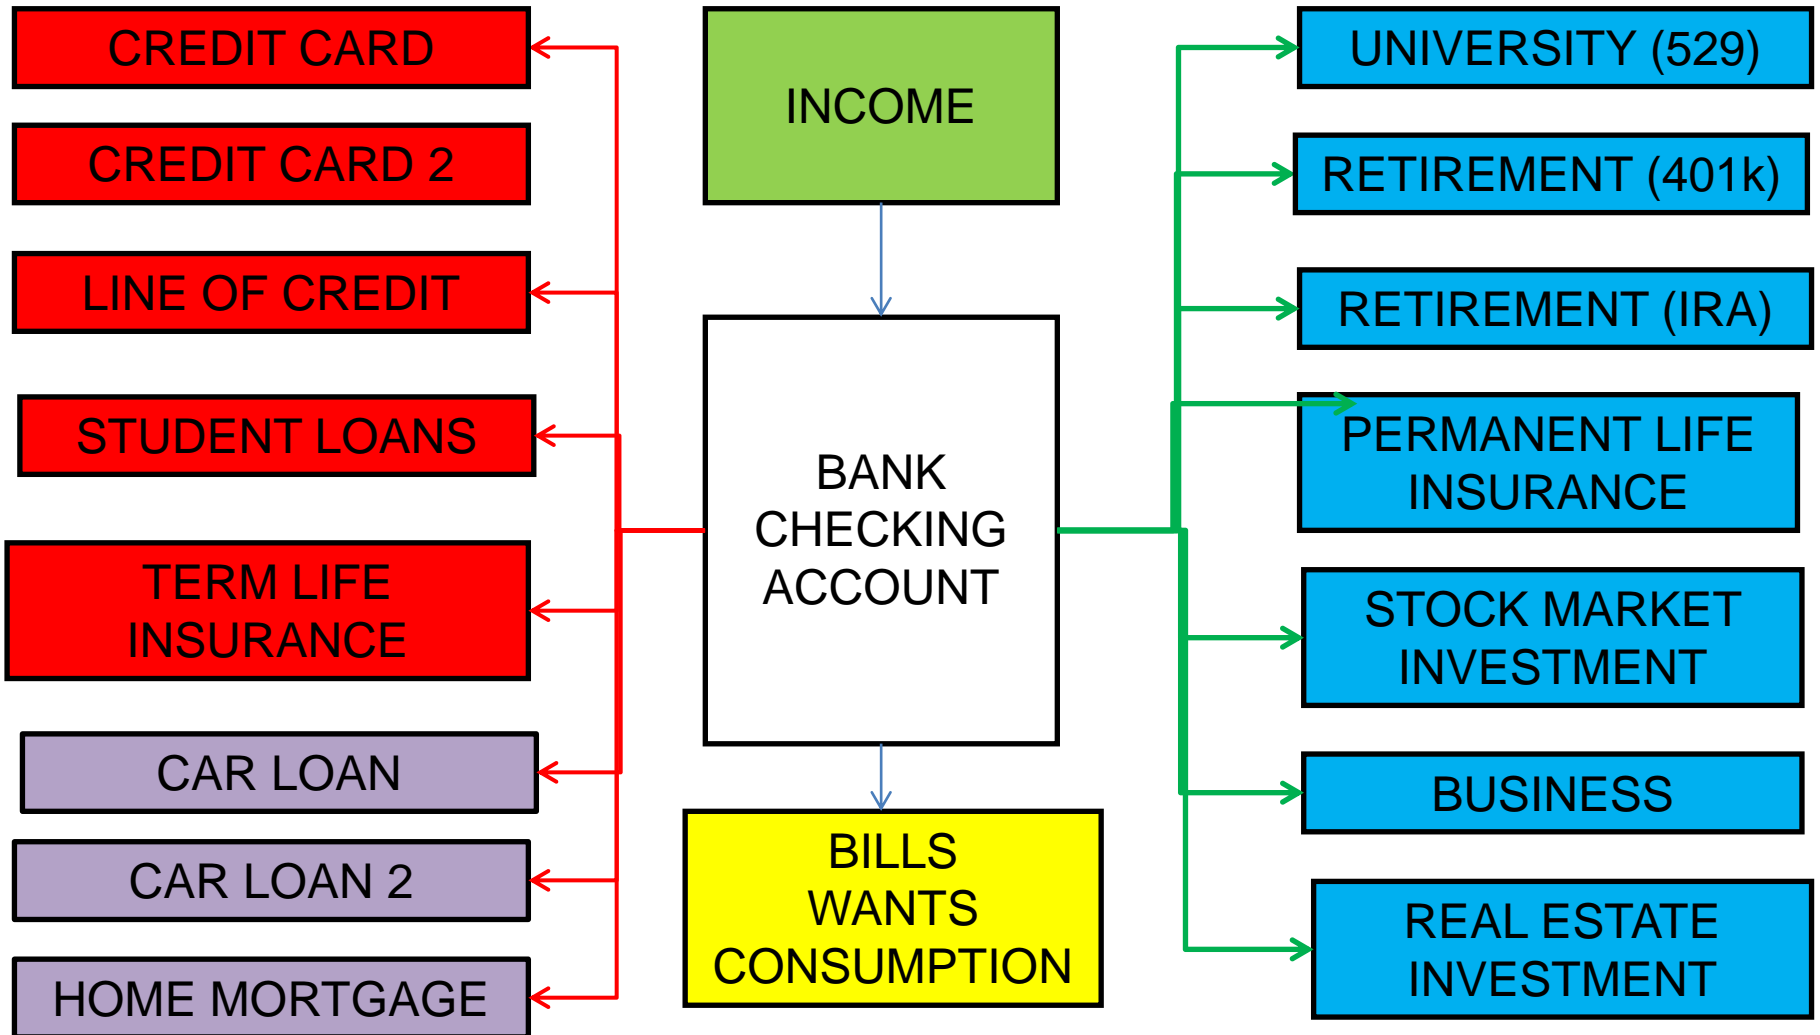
CREDIT CARD

CREDIT CARD 2

LINE OF CREDIT

STUDENT LOANS

TERM LIFE INSURANCE

CAR LOAN

CAR LOAN 2

HOME MORTGAGE

INCOME

BANK CHECKING ACCOUNT

BILLS WANTS CONSUMPTION

UNIVERSITY (529)

RETIREMENT (401k)

RETIREMENT (IRA)

PERMANENT LIFE INSURANCE

STOCK MARKET INVESTMENT

BUSINESS

REAL ESTATE INVESTMENT